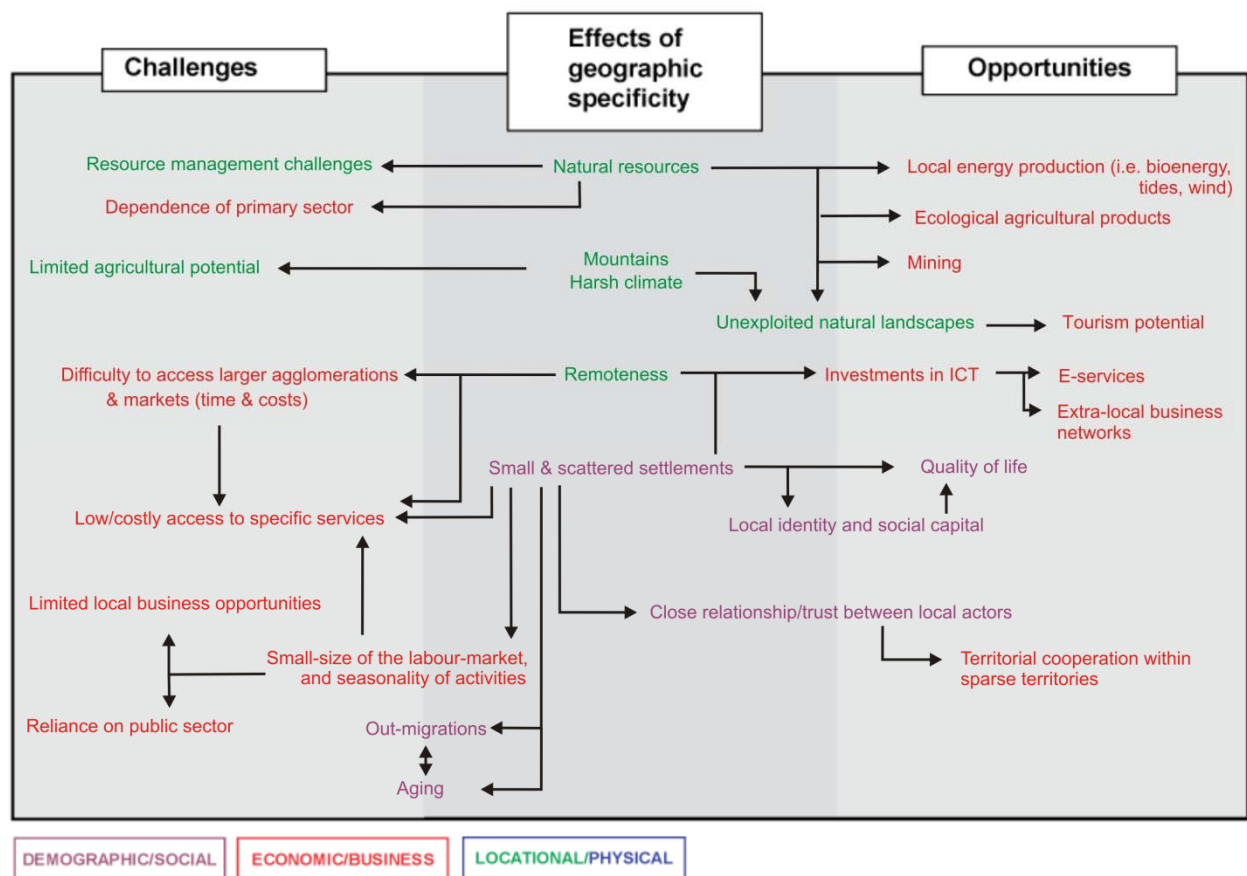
Challenges

Effects of geographic specificity

Opportunities

Resource management challenges

Natural resources

Local energy production (i.e. bioenergy, tides, wind)

Dependence of primary sector

Ecological agricultural products

Mountains
Harsh climate

Limited agricultural potential

Mining

Unexploited natural landscapes

Tourism potential

Difficulty to access larger agglomerations & markets (time & costs)

Remoteness

Investments in ICT

E-services

Extra-local business networks

Small & scattered settlements

Quality of life

Low/costly access to specific services

Local identity and social capital

Limited local business opportunities

Close relationship/trust between local actors

Small-size of the labour-market, and seasonality of activities

Territorial cooperation within sparse territories

Reliance on public sector

Out-migrations

Aging

DEMOGRAPHIC/SOCIAL

ECONOMIC/BUSINESS

LOCATIONAL/PHYSICAL